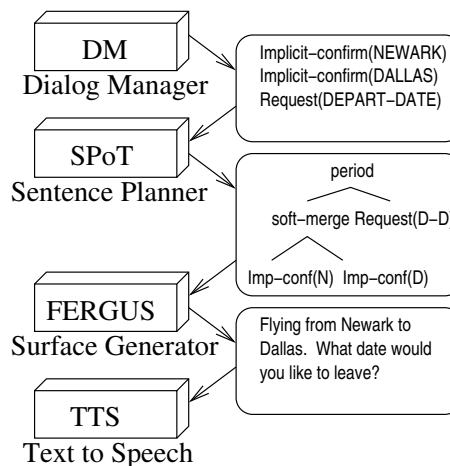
DM
Dialog Manager

Implicit−confirm(NEWARK)
Implicit−confirm(DALLAS)
Request(DEPART−DATE)

SPoT
Sentence Planner

period

soft−merge Request(D−D)

Imp−conf(N) Imp−conf(D)

FERGUS
Surface Generator

Flying from Newark to Dallas. What date would you like to leave?

TTS
Text to Speech